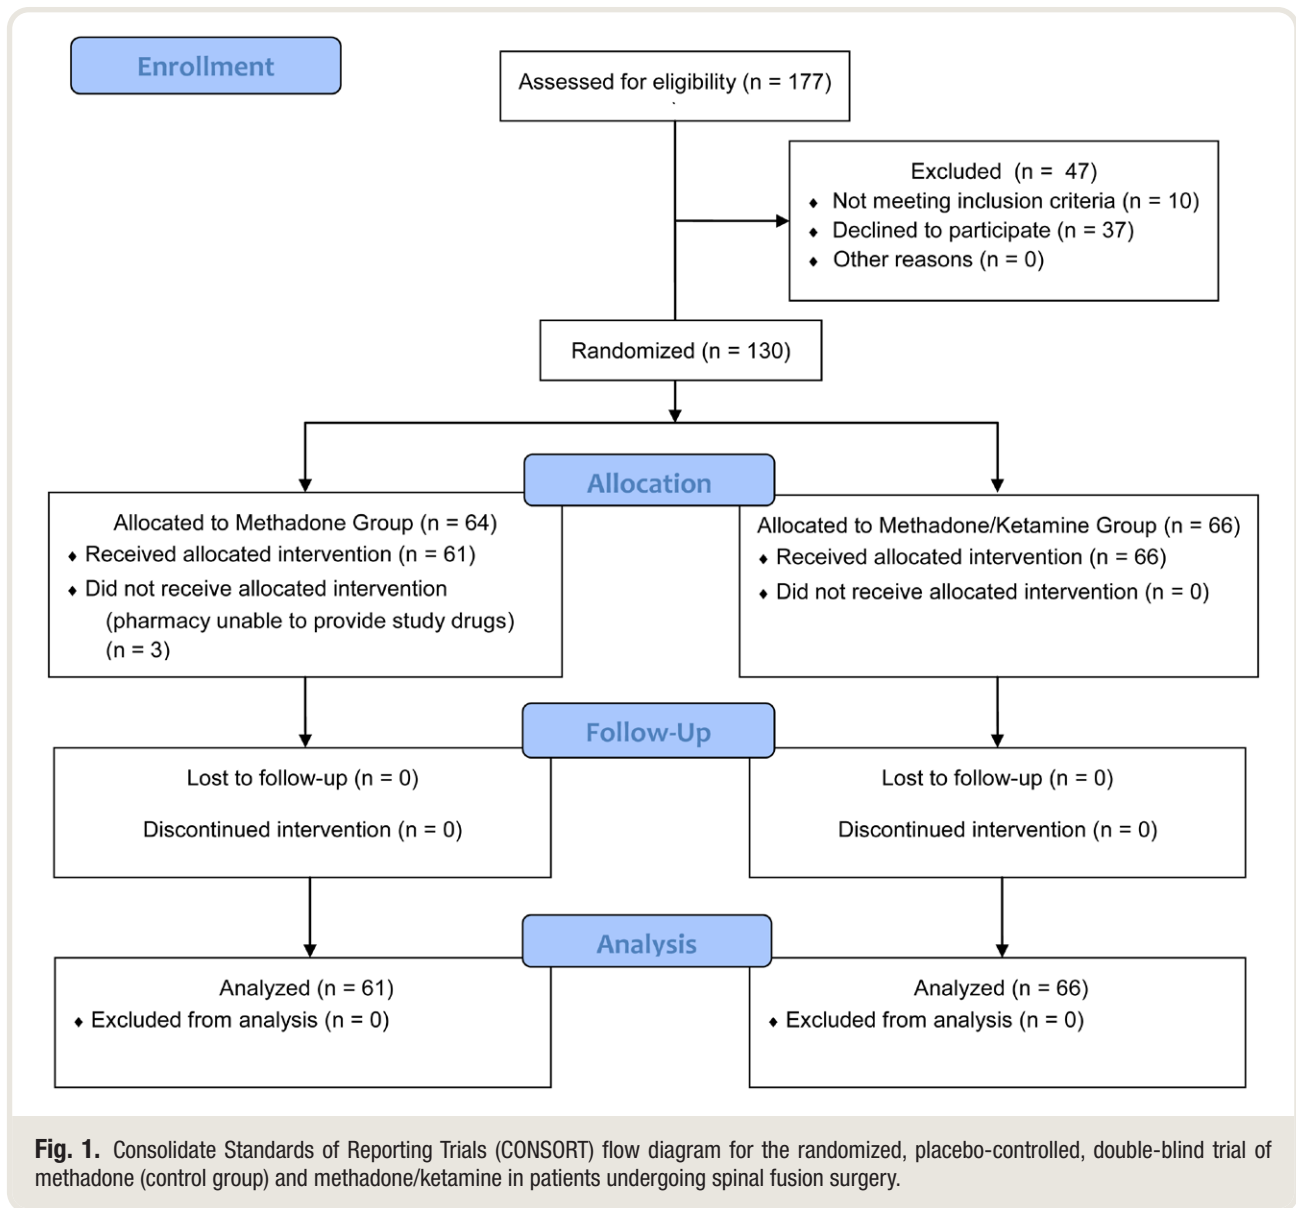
Enrollment

Assessed for eligibility (n = 177)

Excluded (n = 47)
- Not meeting inclusion criteria (n = 10)
- Declined to participate (n = 37)
- Other reasons (n = 0)

Randomized (n = 130)

Allocation

Allocated to Methadone Group (n = 64)
- Received allocated intervention (n = 61)
- Did not receive allocated intervention (pharmacy unable to provide study drugs) (n = 3)

Allocated to Methadone/Ketamine Group (n = 66)
- Received allocated intervention (n = 66)
- Did not receive allocated intervention (n = 0)

Follow-Up

Lost to follow-up (n = 0)

Discontinued intervention (n = 0)

Lost to follow-up (n = 0)

Discontinued intervention (n = 0)

Analysis

Analyzed (n = 61)
- Excluded from analysis (n = 0)

Analyzed (n = 66)
- Excluded from analysis (n = 0)

Fig. 1. Consolidate Standards of Reporting Trials (CONSORT) flow diagram for the randomized, placebo-controlled, double-blind trial of methadone (control group) and methadone/ketamine in patients undergoing spinal fusion surgery.